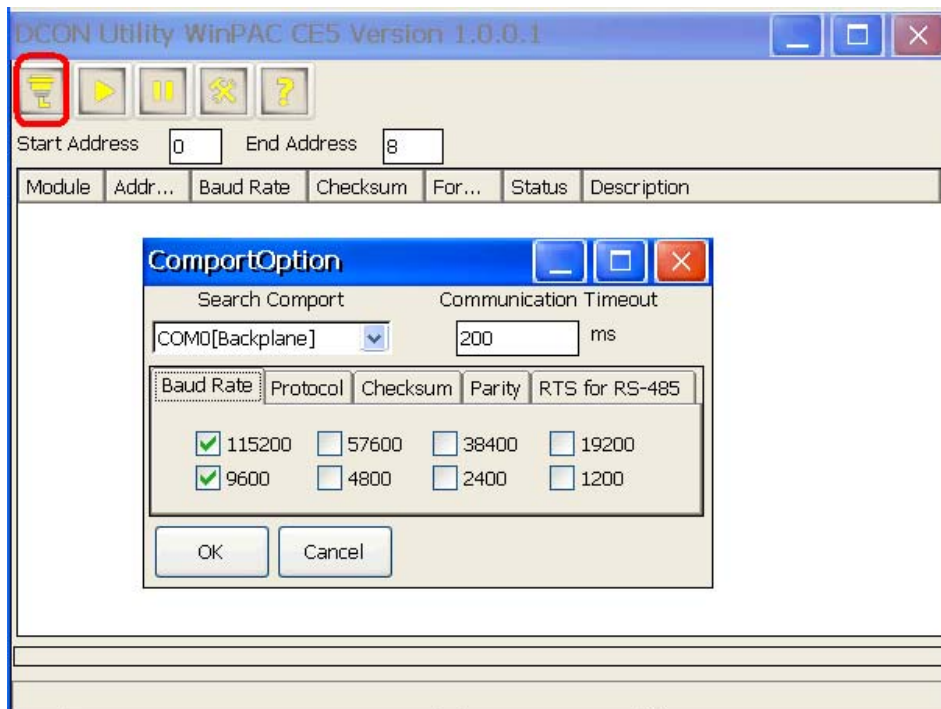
DCON Utility WinPAC CE5 Version 1.0.0.1

Start Address 0 End Address 8

| Module | Addr... | Baud Rate | Checksum | For... | Status | Description |
|---|---|---|---|---|---|---|

ComportOption

Search Comport
COM0[Backplane]

Communication Timeout
200 ms

Baud Rate | Protocol | Checksum | Parity | RTS for RS-485

115200 57600 38400 19200
9600 4800 2400 1200

OK Cancel